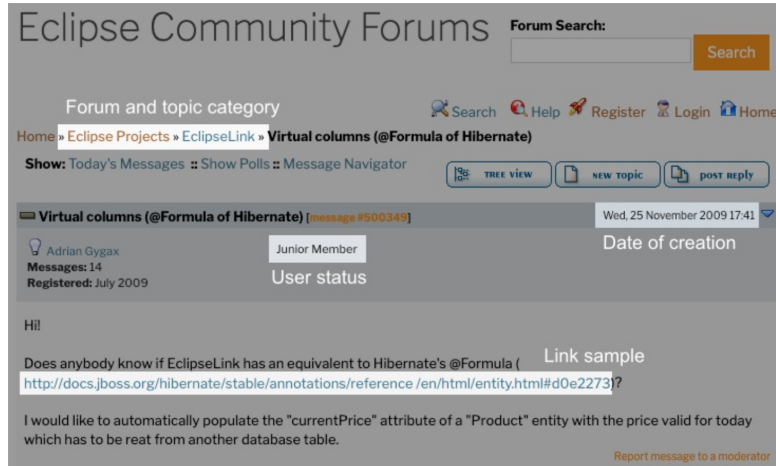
Eclipse Community Forums

Forum Search:

Search

Forum and topic category

Search Help Register Login Home

Home » Eclipse Projects » EclipseLink » Virtual columns (@Formula of Hibernate)

Show: Today's Messages :: Show Polls :: Message Navigator

TREE VIEW NEW TOPIC POST REPLY

Virtual columns (@Formula of Hibernate) [message #500349]

Wed, 25 November 2009 17:41

Date of creation

Adrian Gygax
Messages: 14
Registered: July 2009

Junior Member

User status

Hi!

Does anybody know if EclipseLink has an equivalent to Hibernate's @Formula (

Link sample

http://docs.jboss.org/hibernate/stable/annotations/reference /en/html/entity.html#d0e2273)?

I would like to automatically populate the "currentPrice" attribute of a "Product" entity with the price valid for today which has to be reat from another database table.

Report message to a moderator